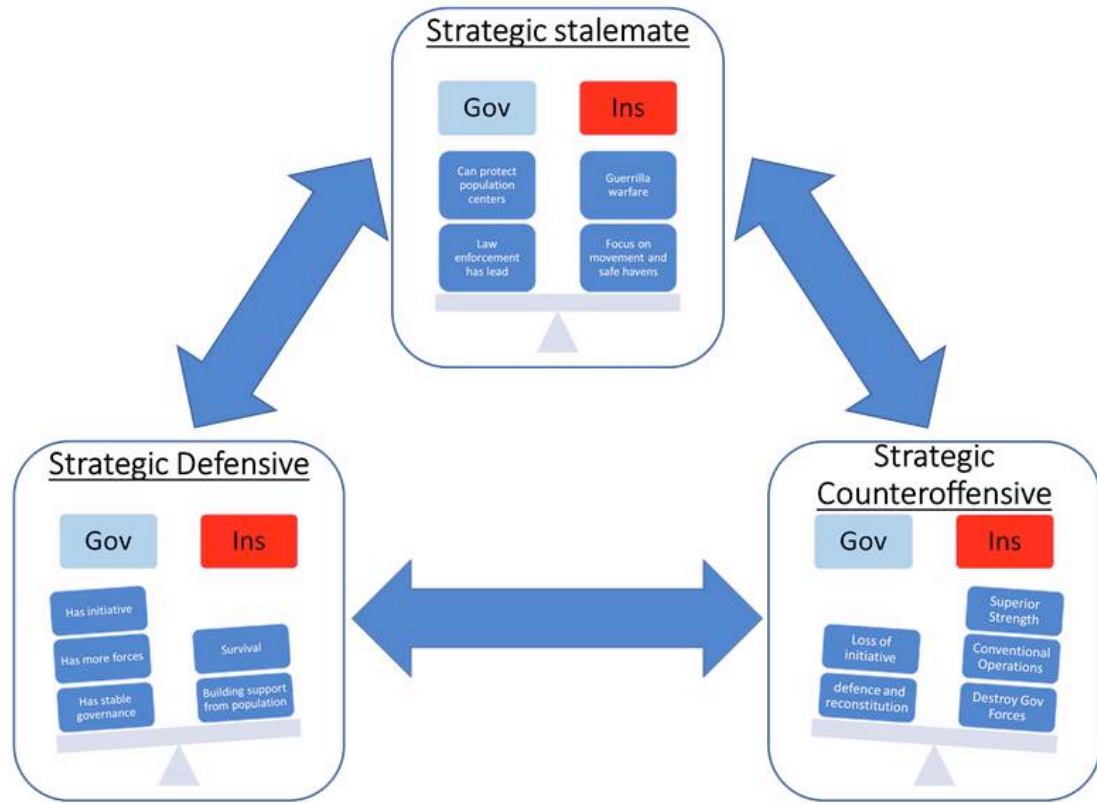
Strategic stalemate

Gov

Ins

Can protect population centers

Guerrilla warfare

Law enforcement has lead

Focus on movement and safe havens

Strategic Defensive

Gov

Ins

Has initiative

Has more forces

Has stable governance

Survival

Building support from population

Strategic Counteroffensive

Gov

Ins

Loss of initiative

defence and reconstitution

Superior Strength

Conventional Operations

Destroy Gov Forces